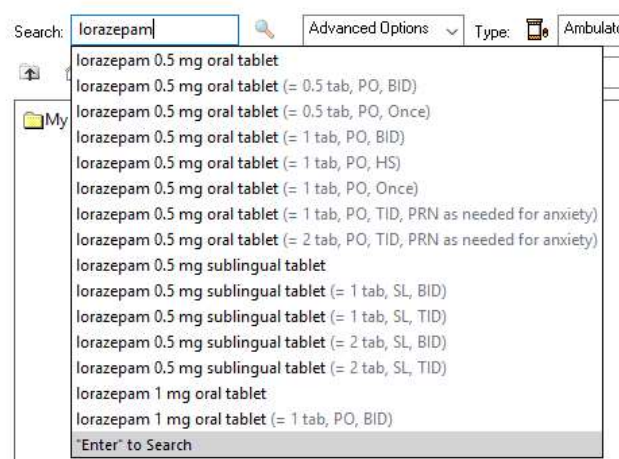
Search: lorazepam

Advanced Options

Type: Ambulat

My

lorazepam 0.5 mg oral tablet
lorazepam 0.5 mg oral tablet (= 0.5 tab, PO, BID)
lorazepam 0.5 mg oral tablet (= 0.5 tab, PO, Once)
lorazepam 0.5 mg oral tablet (= 1 tab, PO, BID)
lorazepam 0.5 mg oral tablet (= 1 tab, PO, HS)
lorazepam 0.5 mg oral tablet (= 1 tab, PO, Once)
lorazepam 0.5 mg oral tablet (= 1 tab, PO, TID, PRN as needed for anxiety)
lorazepam 0.5 mg oral tablet (= 2 tab, PO, TID, PRN as needed for anxiety)
lorazepam 0.5 mg sublingual tablet
lorazepam 0.5 mg sublingual tablet (= 1 tab, SL, BID)
lorazepam 0.5 mg sublingual tablet (= 1 tab, SL, TID)
lorazepam 0.5 mg sublingual tablet (= 2 tab, SL, BID)
lorazepam 0.5 mg sublingual tablet (= 2 tab, SL, TID)
lorazepam 1 mg oral tablet
lorazepam 1 mg oral tablet (= 1 tab, PO, BID)
"Enter" to Search